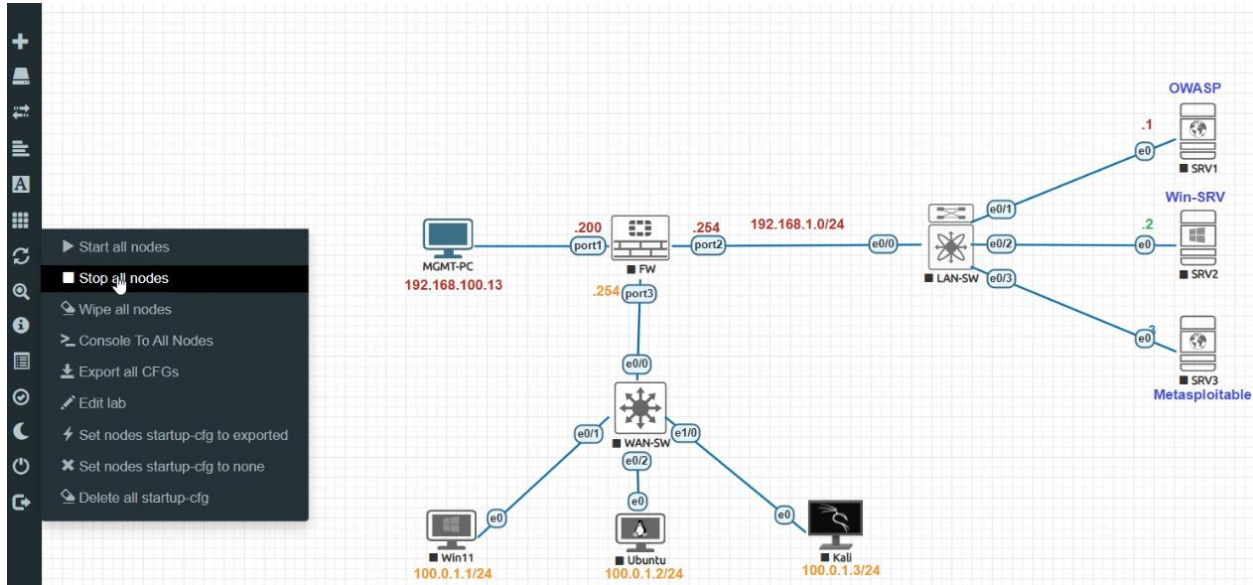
Start all nodes
Stop all nodes
Wipe all nodes
Console To All Nodes
Export all CFGs
Edit lab
Set nodes startup-cfg to exported
Set nodes startup-cfg to none
Delete all startup-cfg

MGMT-PC
192.168.100.13
.200
port1
FW
.254
port2
192.168.1.0/24
.254
port3
e0/0
LAN-SW
e0/1
e0/2
e0/3
OWASP
.1
e0
SRV1
Win-SRV
.2
e0
SRV2
e0
SRV3
Metasploitable
e0/0
WAN-SW
e0/1
e0/2
e1/0
e0
e0
e0
Win11
100.0.1.1/24
Ubuntu
100.0.1.2/24
Kali
100.0.1.3/24